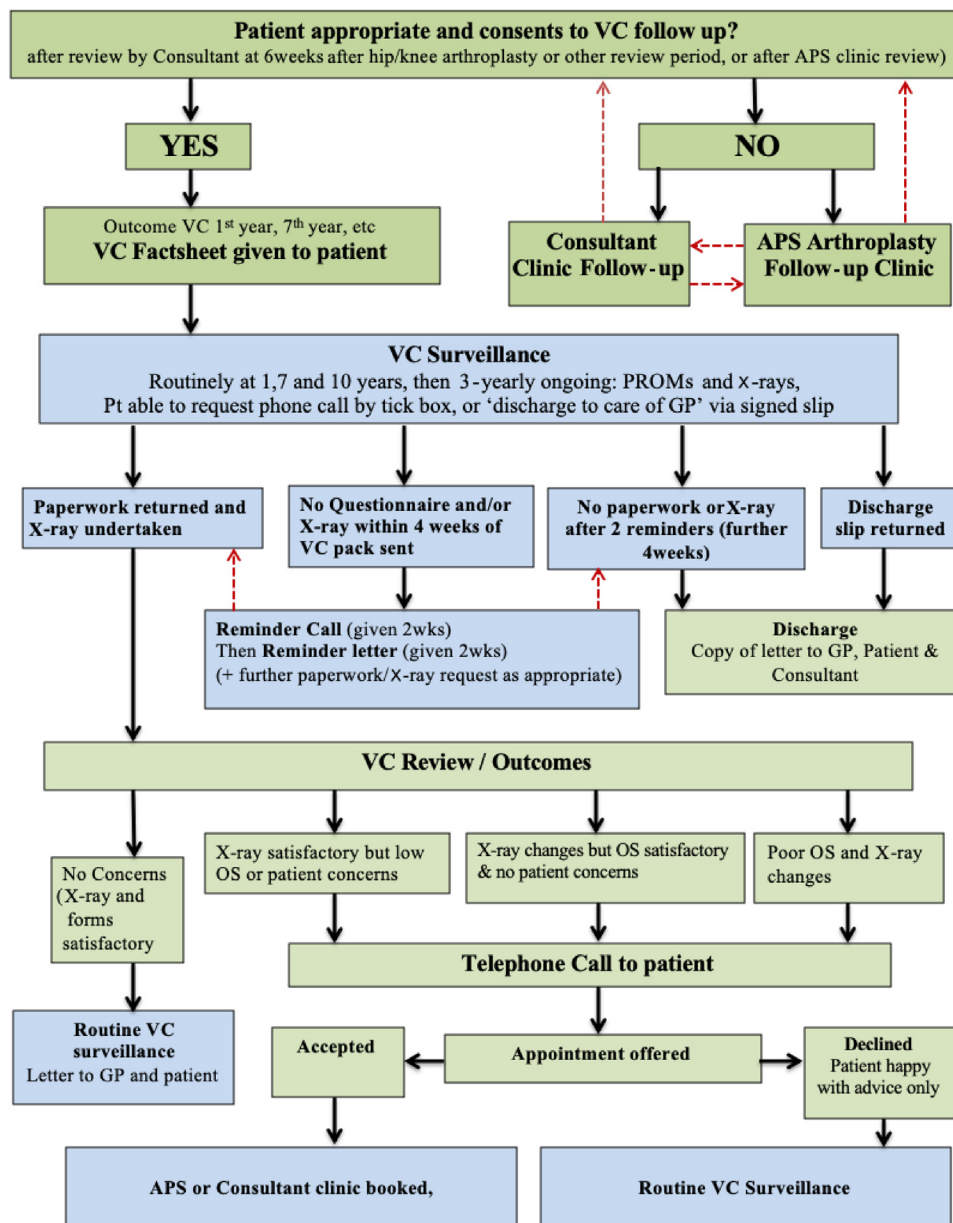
Patient appropriate and consents to VC follow up?
after review by Consultant at 6weeks after hip/knee arthroplasty or other review period, or after APS clinic review)

YES

NO

Outcome VC 1$^{st}$ year, 7$^{th}$ year, etc
VC Factsheet given to patient

Consultant Clinic Follow-up

APS Arthroplasty Follow-up Clinic

VC Surveillance
Routinely at 1,7 and 10 years, then 3-yearly ongoing: PROMs and X-rays, Pt able to request phone call by tick box, or 'discharge to care of GP' via signed slip

Paperwork returned and X-ray undertaken

No Questionnaire and/or X-ray within 4 weeks of VC pack sent

No paperwork orX-ray after 2 reminders (further 4weeks)

Discharge slip returned

Reminder Call (given 2wks)
Then Reminder letter (given 2wks)
(+ further paperwork/X-ray request as appropriate)

Discharge
Copy of letter to GP, Patient & Consultant

VC Review / Outcomes

No Concerns (X-ray and forms satisfactory

X-ray satisfactory but low OS or patient concerns

X-ray changes but OS satisfactory & no patient concerns

Poor OS and X-ray changes

Telephone Call to patient

Routine VC surveillance
Letter to GP and patient

Accepted

Appointment offered

Declined
Patient happy with advice only

APS or Consultant clinic booked,

Routine VC Surveillance